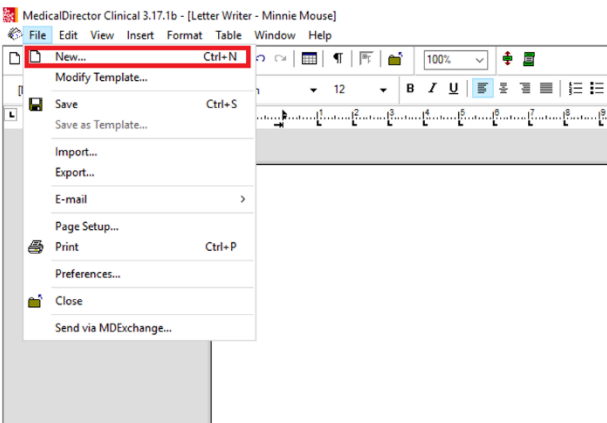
MedicalDirector Clinical 3.17.1b - [Letter Writer - Minnie Mouse]

File Edit View Insert Format Table Window Help

New... Ctrl+N
Modify Template...
Save Ctrl+S
Save as Template...
Import...
Export...
E-mail
Page Setup...
Print Ctrl+P
Preferences...
Close
Send via MDExchange...

100%

12

B I U